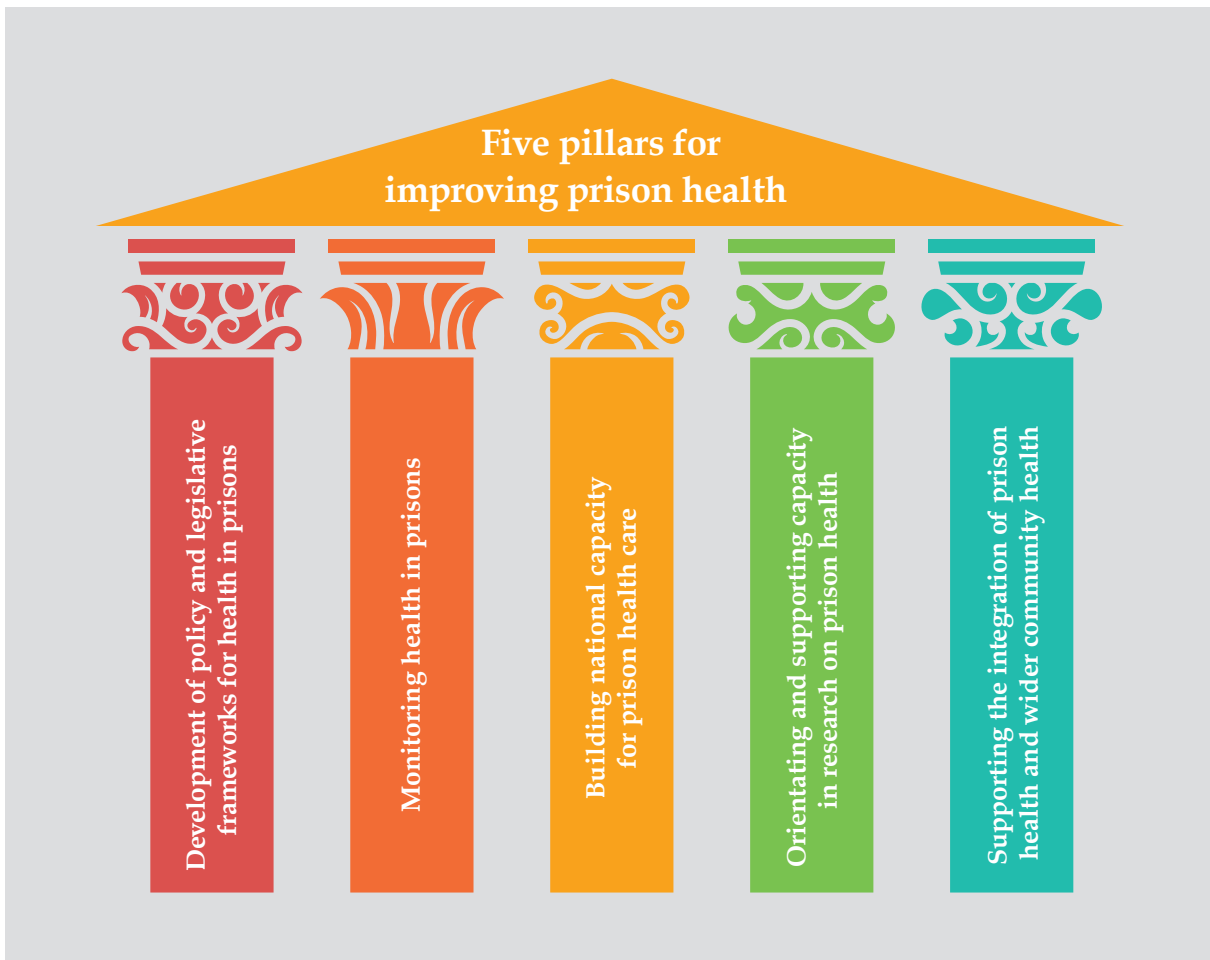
Five pillars for improving prison health

Development of policy and legislative frameworks for health in prisons

Monitoring health in prisons

Building national capacity for prison health care

Orientating and supporting capacity in research on prison health

Supporting the integration of prison health and wider community health